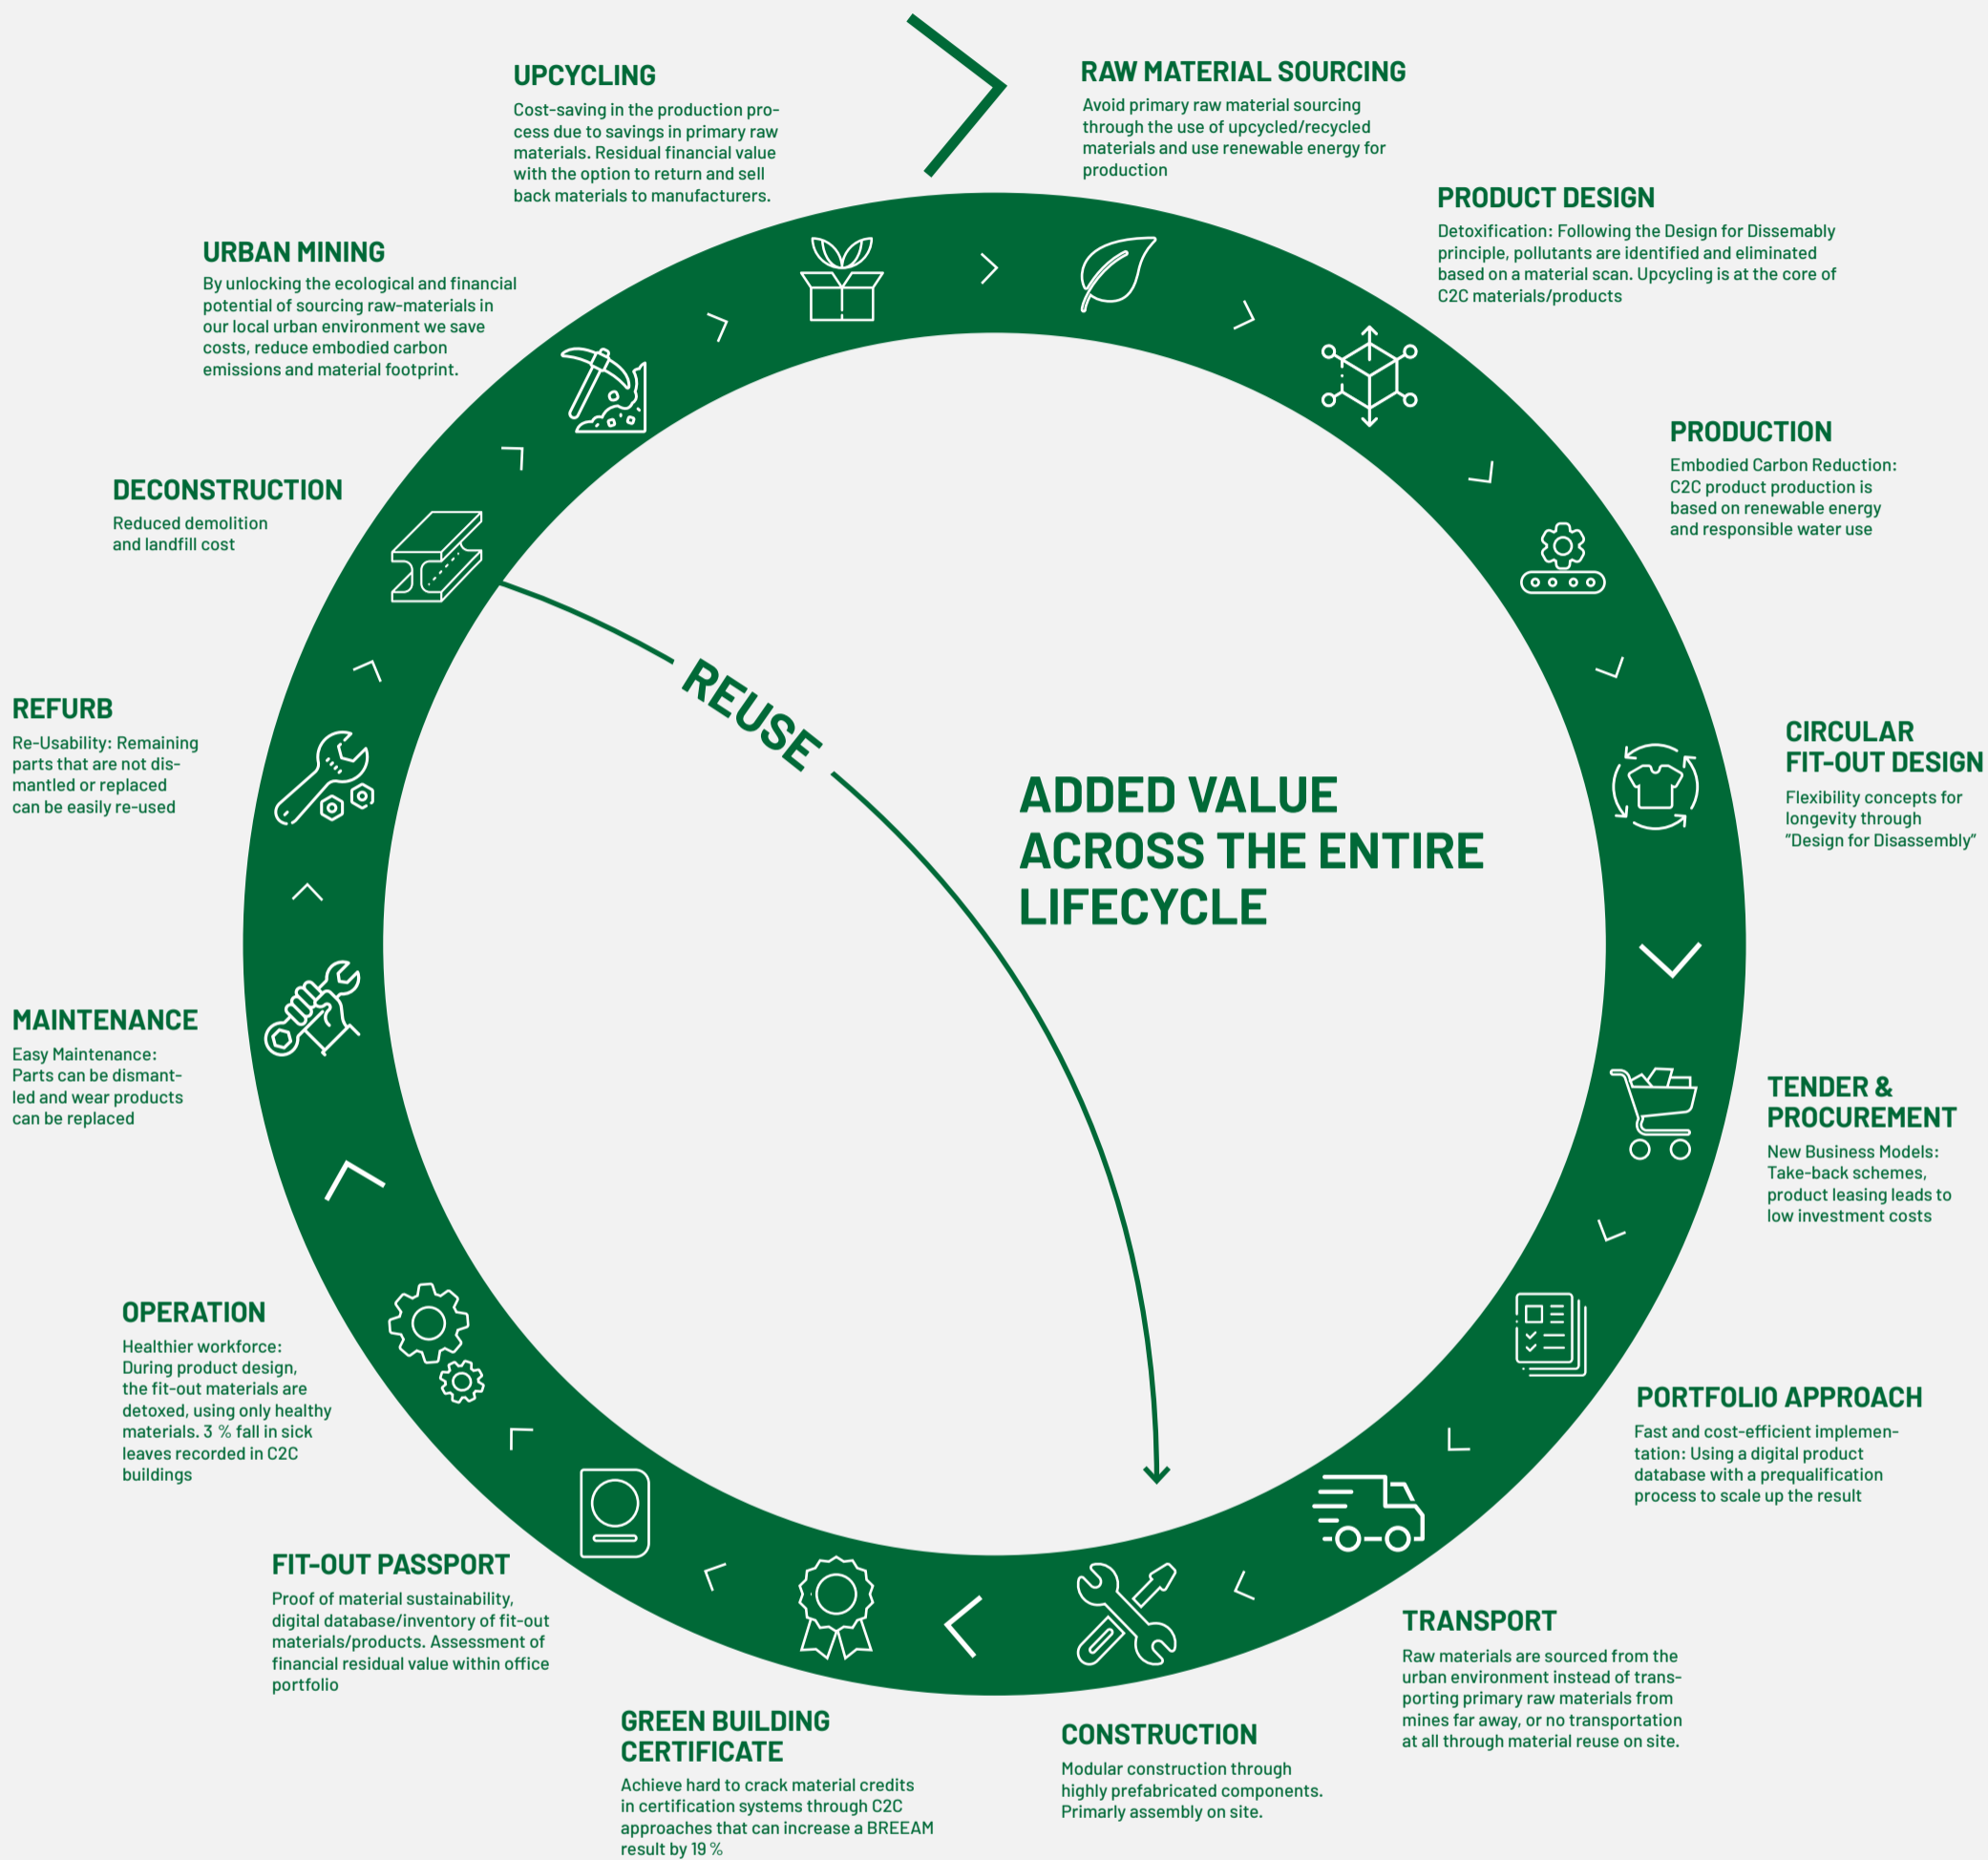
UPCYCLING
Cost-saving in the production process due to savings in primary raw materials. Residual financial value with the option to return and sell back materials to manufacturers.

RAW MATERIAL SOURCING
Avoid primary raw material sourcing through the use of upcycled/recycled materials and use renewable energy for production

PRODUCT DESIGN
Detoxification: Following the Design for Dissemably principle, pollutants are identified and eliminated based on a material scan. Upcycling is at the core of C2C materials/products

PRODUCTION
Embodied Carbon Reduction: C2C product production is based on renewable energy and responsible water use

CIRCULAR FIT-OUT DESIGN
Flexibility concepts for longevity through "Design for Disassembly"

TENDER & PROCUREMENT
New Business Models: Take-back schemes, product leasing leads to low investment costs

PORTFOLIO APPROACH
Fast and cost-efficient implementation: Using a digital product database with a prequalification process to scale up the result

TRANSPORT
Raw materials are sourced from the urban environment instead of transporting primary raw materials from mines far away, or no transportation at all through material reuse on site.

CONSTRUCTION
Modular construction through highly prefabricated components. Primarly assembly on site.

GREEN BUILDING CERTIFICATE
Achieve hard to crack material credits in certification systems through C2C approaches that can increase a BREEAM result by 19 %

FIT-OUT PASSPORT
Proof of material sustainability, digital database/inventory of fit-out materials/products. Assessment of financial residual value within office portfolio

OPERATION
Healthier workforce: During product design, the fit-out materials are detoxed, using only healthy materials. 3 % fall in sick leaves recorded in C2C buildings

MAINTENANCE
Easy Maintenance: Parts can be dismantled and wear products can be replaced

REFURB
Re-Usability: Remaining parts that are not dismantled or replaced can be easily re-used

DECONSTRUCTION
Reduced demolition and landfill cost

URBAN MINING
By unlocking the ecological and financial potential of sourcing raw-materials in our local urban environment we save costs, reduce embodied carbon emissions and material footprint.

REUSE

ADDED VALUE ACROSS THE ENTIRE LIFECYCLE